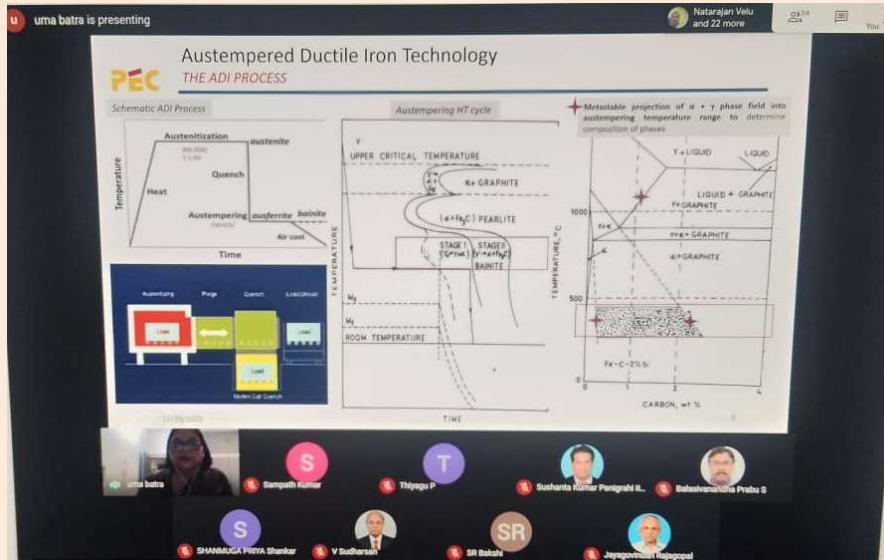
u uma batra is presenting

Natarajan Velu and 22 more

24

You

Austempered Ductile Iron Technology

PEC

THE ADI PROCESS

Schematic ADI Process

Temperature

Austenitization

austenite

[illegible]

Quench

Heat

Austempering

ausferrite

bainite

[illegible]

Air cool

Time

Austenitizing

Purge

Quench

Load/Unload

Load

Load

Load

Load

Molten Salt Quench

Austempering HT cycle

γ

UPPER CRITICAL TEMPERATURE

α+γ

α+ GRAPHITE

(α+Fe3C) PEARLITE

STAGE I

STAGE II

BAINITE

TEMPERATURE

$M_s$

$M_f$

ROOM TEMPERATURE

TIME

Metastable projection of α + γ phase field into austempering temperature range to determine composition of phases

γ+LIQUID

LIQUID

LIQUID + GRAPHITE

γ+GRAPHITE

1000

γ+α

γ+α+ GRAPHITE

α+GRAPHITE

α

TEMPERATURE, °C

500

ADI

Fe-C-2% Si

0

CARBON, wt %

uma batra

S Sampath Kumar

T Thiyagu P

Sushanta Kumar Panigrahi II...

Balasivanandha Prabu S

S SHANMUGA PRIYA Shankar

V Sudharsan

SR SR Bakshi

Jayagovindan Rajagopal